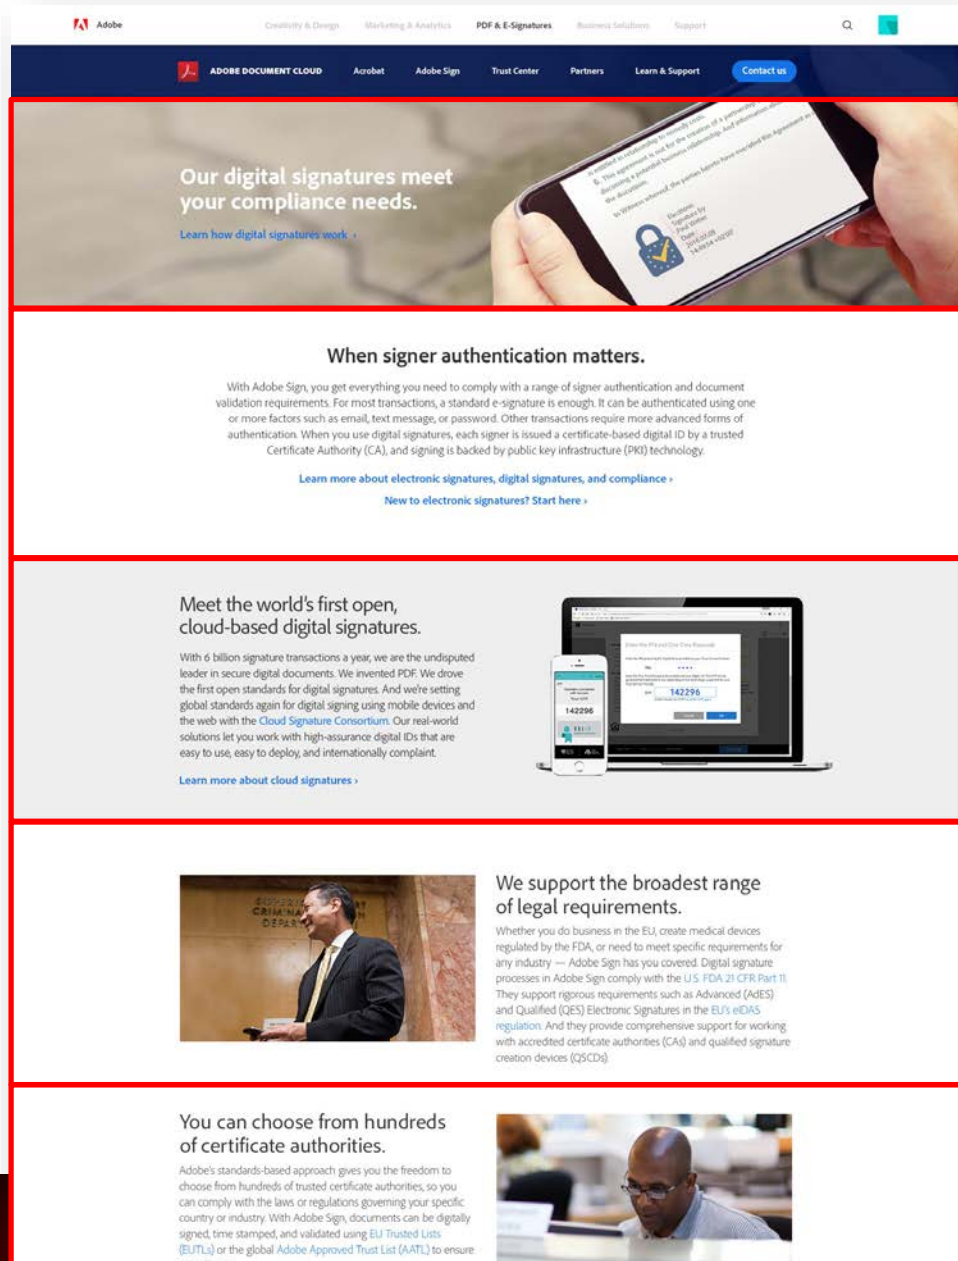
Adobe Creativity & Design Marketing & Analytics PDF & E-Signatures Business Solutions Support

ADOBE DOCUMENT CLOUD Acrobat Adobe Sign Trust Center Partners Learn & Support Contact us

Our digital signatures meet your compliance needs.

Learn how digital signatures work ›

When signer authentication matters.

With Adobe Sign, you get everything you need to comply with a range of signer authentication and document validation requirements. For most transactions, a standard e-signature is enough. It can be authenticated using one or more factors such as email, text message, or password. Other transactions require more advanced forms of authentication. When you use digital signatures, each signer is issued a certificate-based digital ID by a trusted Certificate Authority (CA), and signing is backed by public key infrastructure (PKI) technology.

Learn more about electronic signatures, digital signatures, and compliance ›

New to electronic signatures? Start here ›

Meet the world's first open, cloud-based digital signatures.

With 6 billion signature transactions a year, we are the undisputed leader in secure digital documents. We invented PDF. We drove the first open standards for digital signatures. And we're setting global standards again for digital signing using mobile devices and the web with the Cloud Signature Consortium. Our real-world solutions let you work with high-assurance digital IDs that are easy to use, easy to deploy, and internationally complaint.

Learn more about cloud signatures ›

142296

142296

We support the broadest range of legal requirements.

Whether you do business in the EU, create medical devices regulated by the FDA, or need to meet specific requirements for any industry — Adobe Sign has you covered. Digital signature processes in Adobe Sign comply with the U.S. FDA 21 CFR Part 11. They support rigorous requirements such as Advanced (AdES) and Qualified (QES) Electronic Signatures in the EU's eIDAS regulation. And they provide comprehensive support for working with accredited certificate authorities (CAs) and qualified signature creation devices (QSCDs).

You can choose from hundreds of certificate authorities.

Adobe's standards-based approach gives you the freedom to choose from hundreds of trusted certificate authorities, so you can comply with the laws or regulations governing your specific country or industry. With Adobe Sign, documents can be digitally signed, time stamped, and validated using EU Trusted Lists (EUTLs) or the global Adobe Approved Trust List (AATL) to ensure